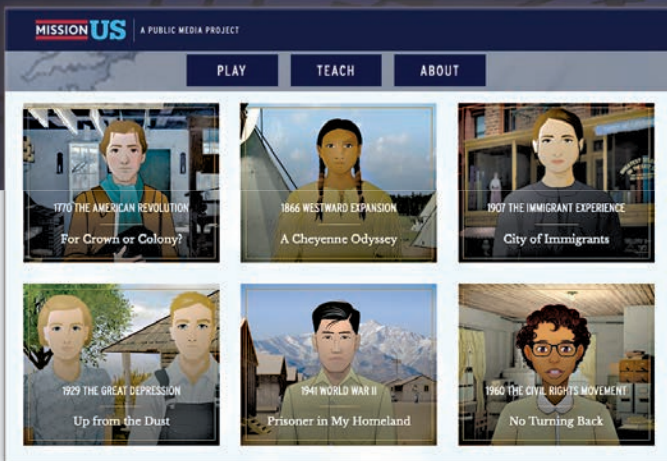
MISSION US | A PUBLIC MEDIA PROJECT

PLAY TEACH ABOUT

1770 THE AMERICAN REVOLUTION
For Crown or Colony?

1866 WESTWARD EXPANSION
A Cheyenne Odyssey

1907 THE IMMIGRANT EXPERIENCE
City of Immigrants

1929 THE GREAT DEPRESSION
Up from the Dust

1941 WORLD WAR II
Prisoner in My Homeland

1960 THE CIVIL RIGHTS MOVEMENT
No Turning Back